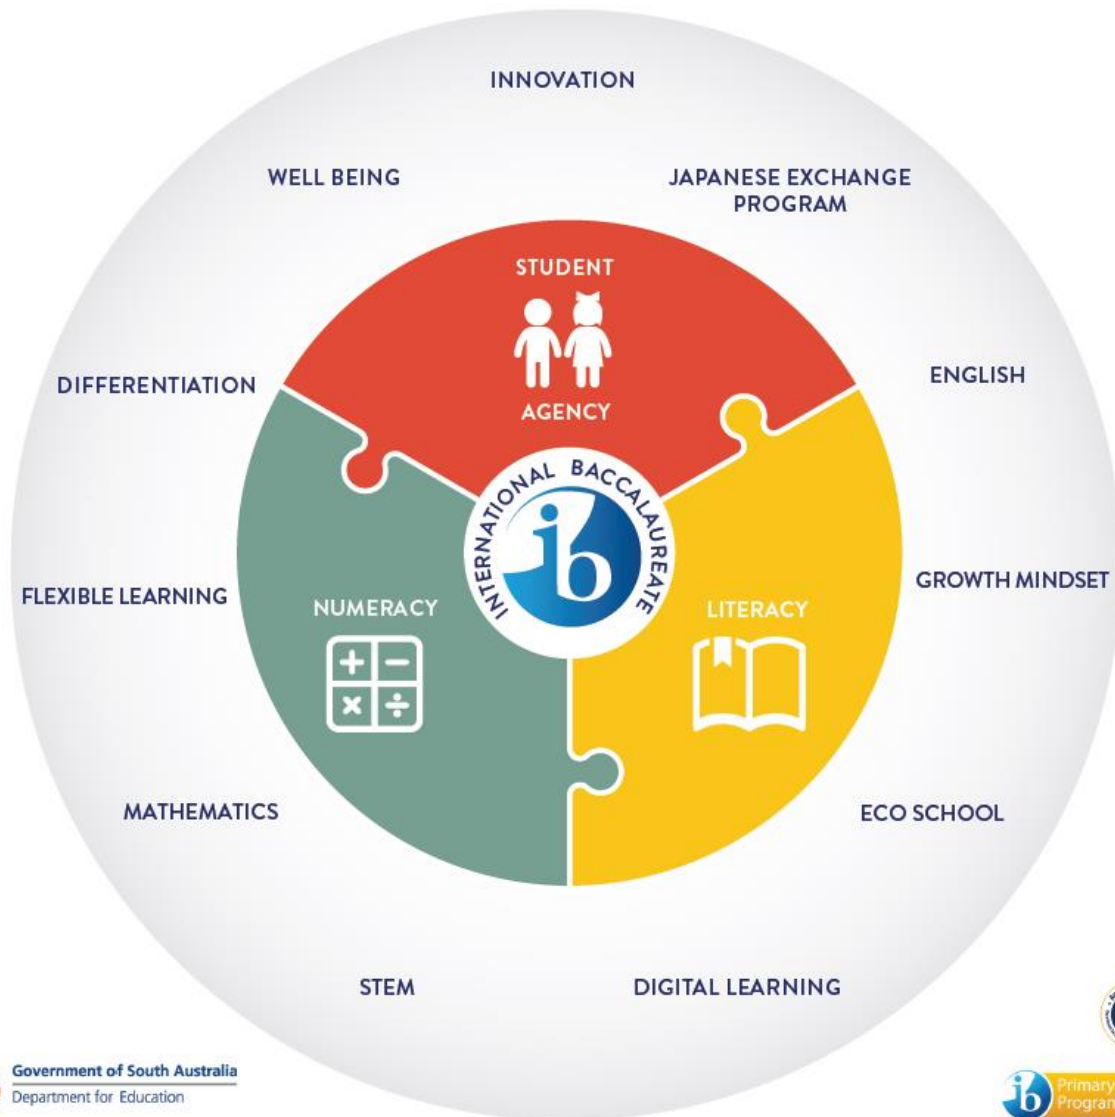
INNOVATION

WELL BEING

JAPANESE EXCHANGE PROGRAM

STUDENT

AGENCY

ENGLISH

DIFFERENTIATION

INTERNATIONAL BACCALAUREATE

ib

GROWTH MINDSET

FLEXIBLE LEARNING

NUMERACY

LITERACY

MATHEMATICS

ECO SCHOOL

STEM

DIGITAL LEARNING

Government of South Australia
Department for Education

ib Primary Program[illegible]